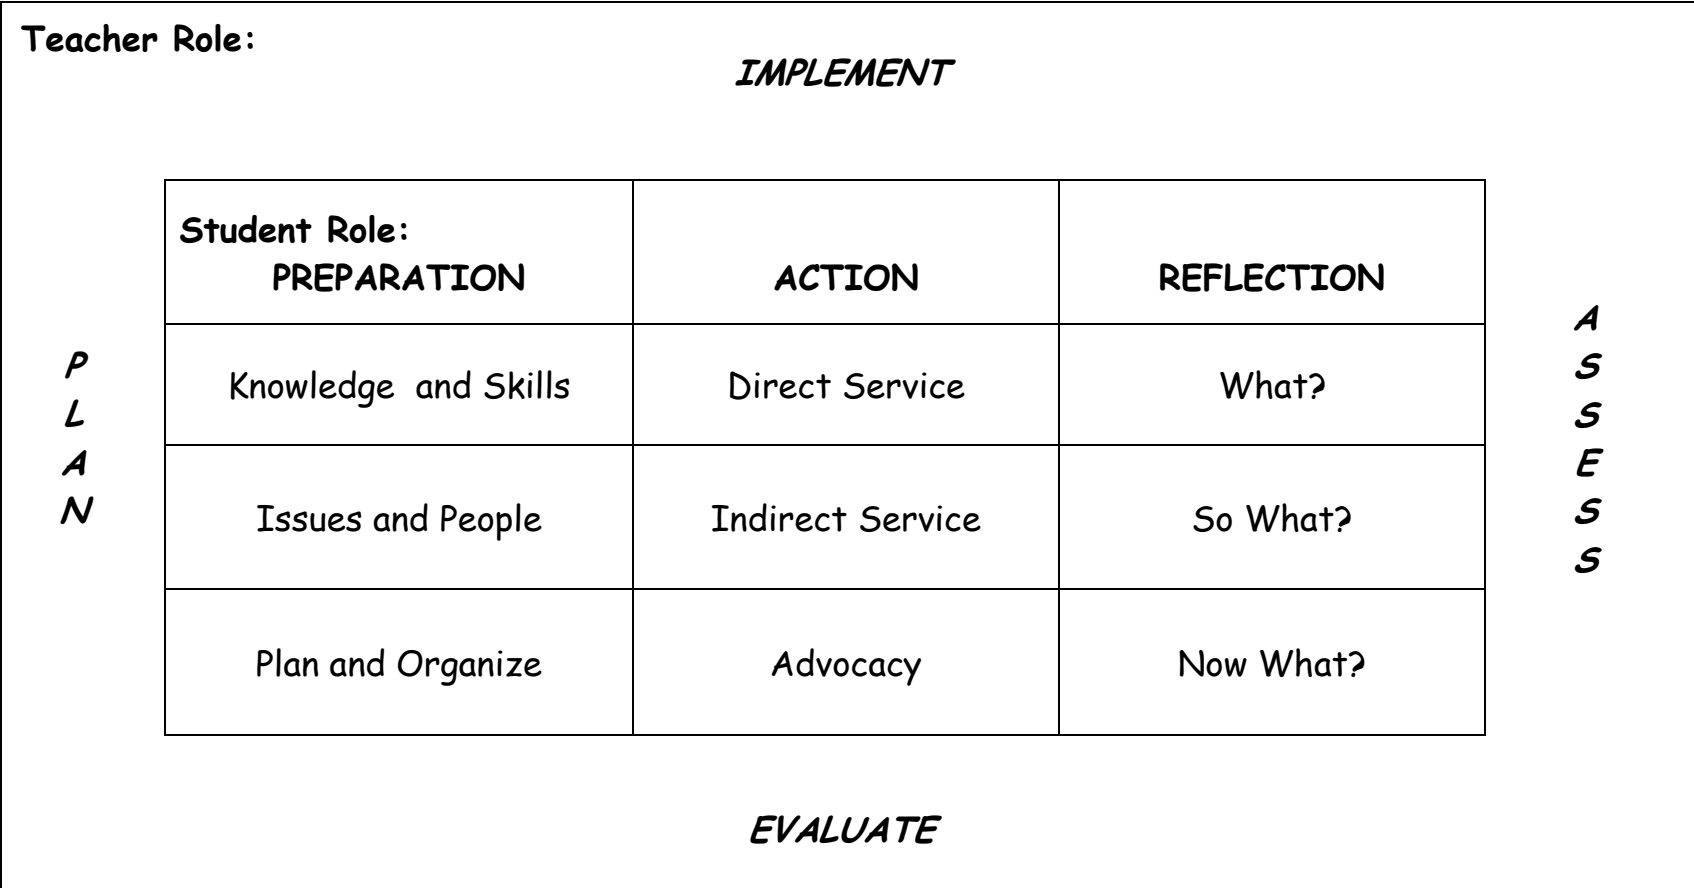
Teacher Role:

IMPLEMENT

| Student Role: PREPARATION | ACTION | REFLECTION |
|---|---|---|
| Knowledge and Skills | Direct Service | What? |
| Issues and People | Indirect Service | So What? |
| Plan and Organize | Advocacy | Now What? |

P
L
A
N

A
S
S
E
S
S

EVALUATE